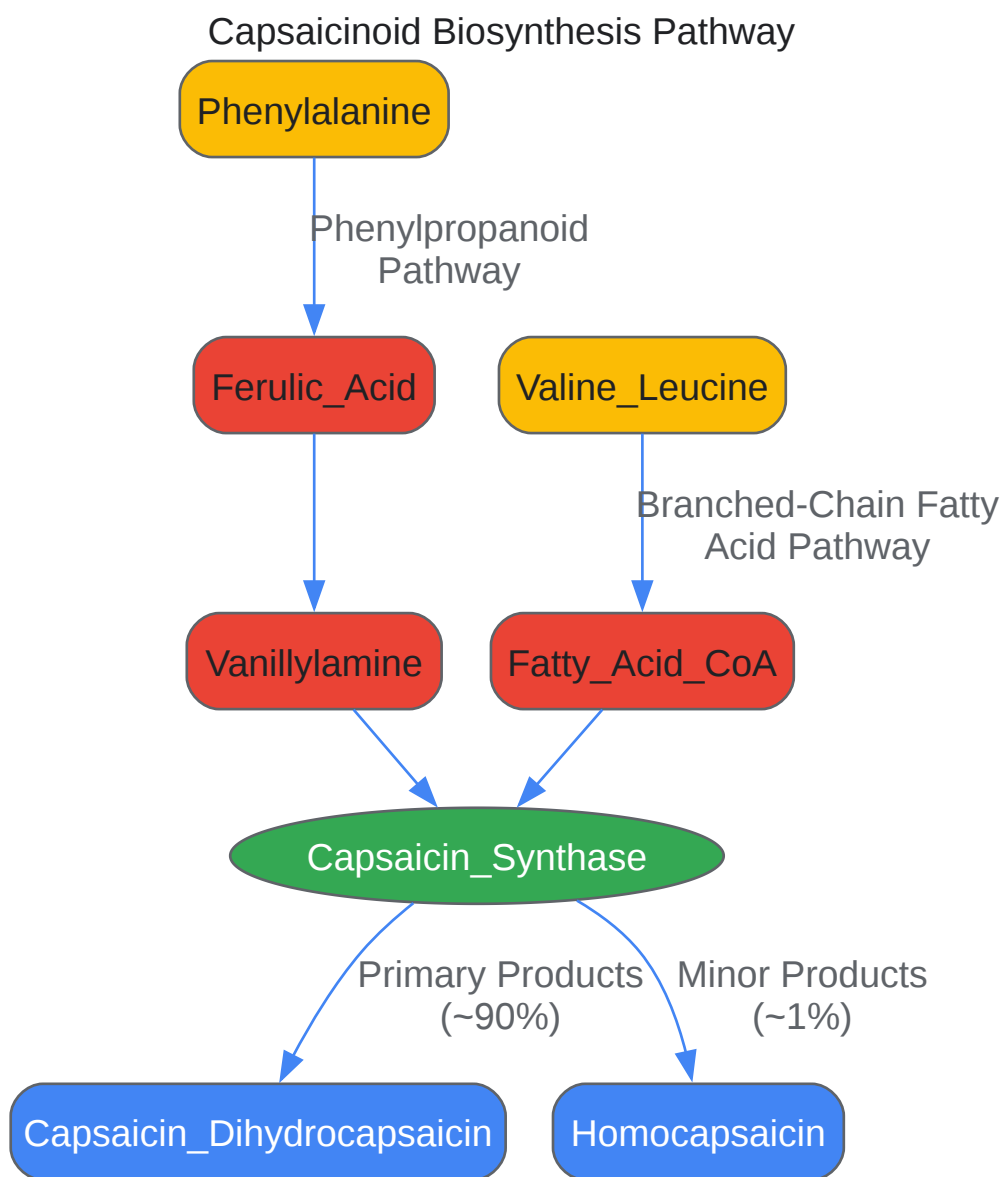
Capsaicinoid Biosynthesis Pathway

Phenylalanine

Phenylpropanoid Pathway

Ferulic_Acid

Valine_Leucine

Branched-Chain Fatty Acid Pathway

Vanillylamine

Fatty_Acid_CoA

Capsaicin_Synthase

Primary Products (~90%)

Minor Products (~1%)

Capsaicin_Dihydrocapsaicin

Homocapsaicin